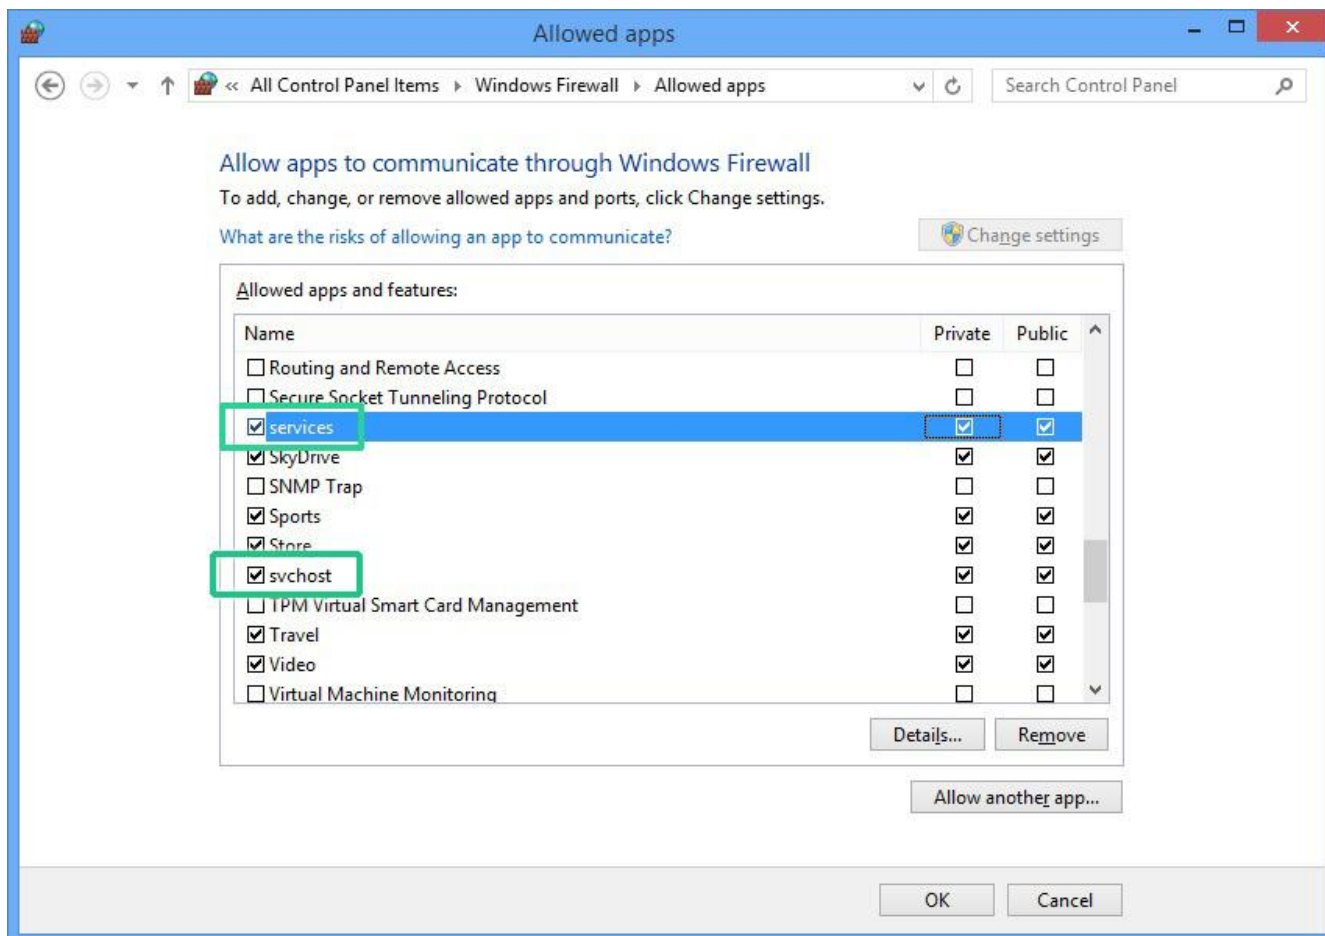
Allowed apps

« All Control Panel Items ▸ Windows Firewall ▸ Allowed apps

Search Control Panel

Allow apps to communicate through Windows Firewall

To add, change, or remove allowed apps and ports, click Change settings.

What are the risks of allowing an app to communicate?

Change settings

Allowed apps and features:

| Name | Private | Public |
|---|---|---|
| ☐ Routing and Remote Access | ☐ | ☐ |
| ☐ Secure Socket Tunneling Protocol | ☐ | ☐ |
| ☑ services | ☑ | ☑ |
| ☑ SkyDrive | ☑ | ☑ |
| ☐ SNMP Trap | ☐ | ☐ |
| ☑ Sports | ☑ | ☑ |
| ☑ Store | ☑ | ☑ |
| ☑ svchost | ☑ | ☑ |
| ☐ TPM Virtual Smart Card Management | ☐ | ☐ |
| ☑ Travel | ☑ | ☑ |
| ☑ Video | ☑ | ☑ |
| ☐ Virtual Machine Monitoring | ☐ | ☐ |

Details...

Remove

Allow another app...

OK

Cancel